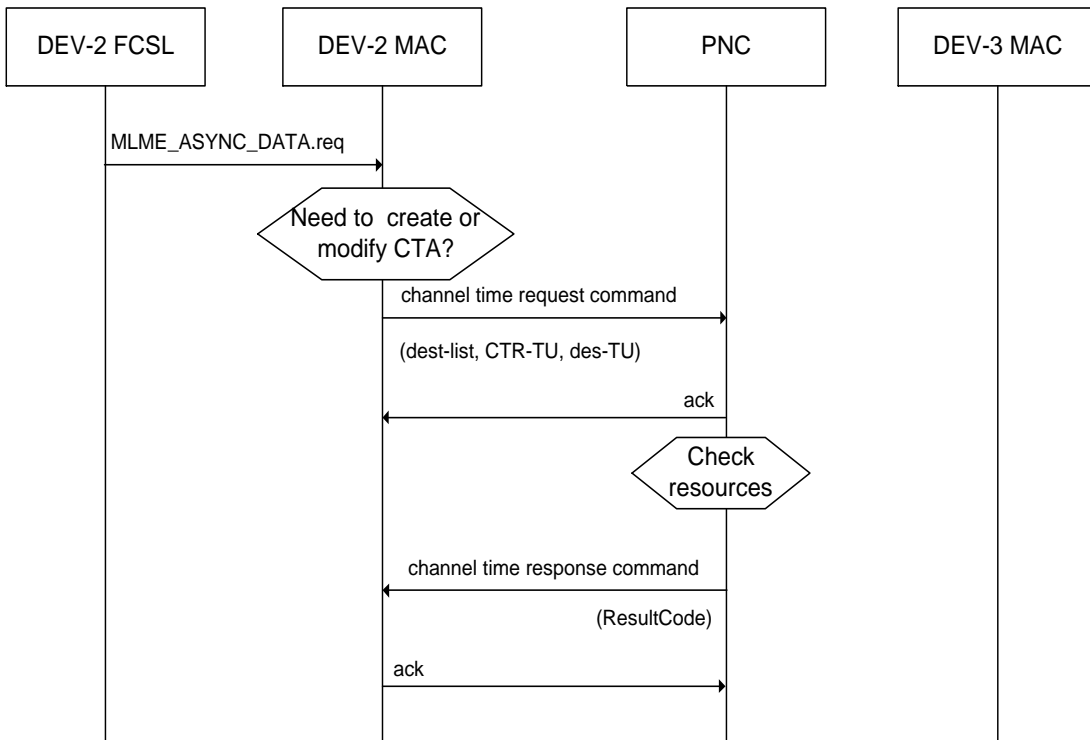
DEV-2 FCSL

DEV-2 MAC

PNC

DEV-3 MAC

MLME_ASYNC_DATA.req

Need to create or modify CTA?

channel time request command

(dest-list, CTR-TU, des-TU)

ack

Check resources

channel time response command

(ResultCode)

ack